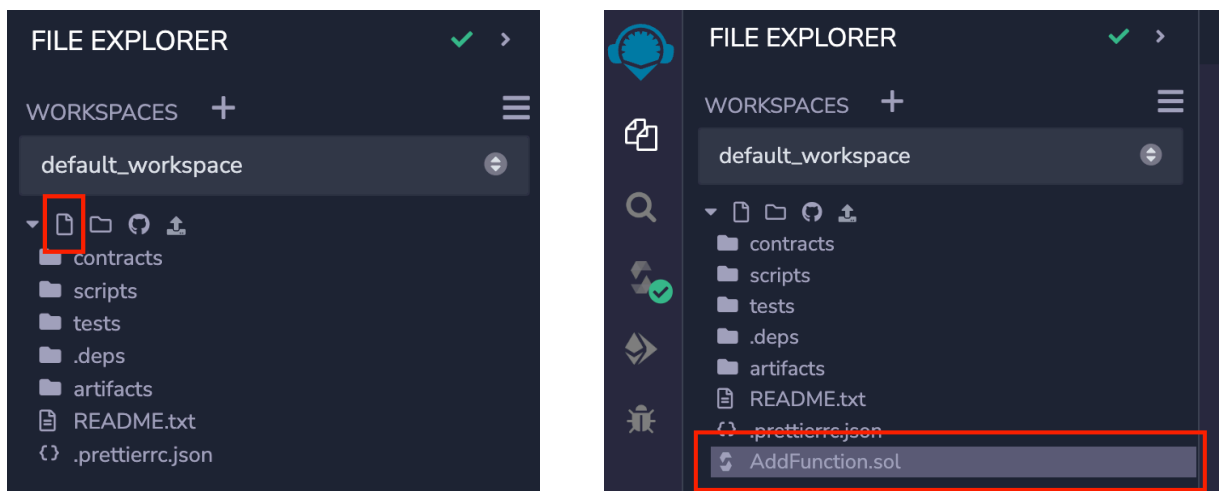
FILE EXPLORER

WORKSPACES +

default_workspace

contracts
scripts
tests
.deps
artifacts
README.txt
.prettierrc.json

FILE EXPLORER

WORKSPACES +

default_workspace

contracts
scripts
tests
.deps
artifacts
README.txt
.prettierrc.json
AddFunction.sol